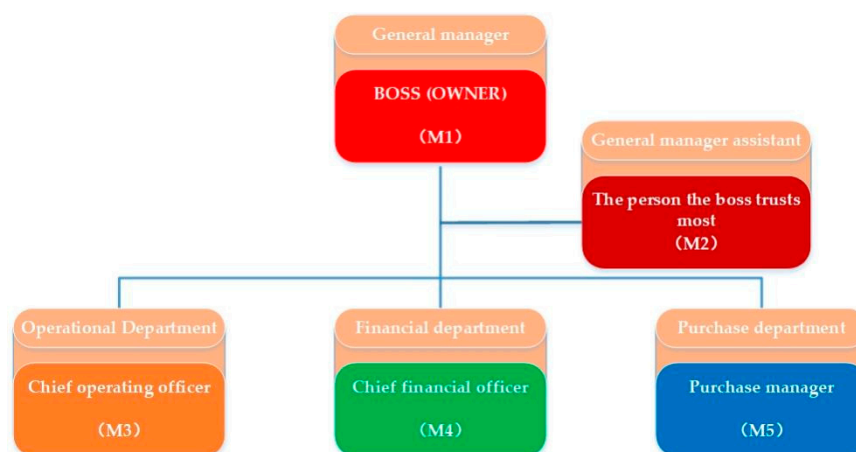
General manager

BOSS (OWNER)

(M1)

General manager assistant

The person the boss trusts most

(M2)

Operational Department

Chief operating officer

(M3)

Financial department

Chief financial officer

(M4)

Purchase department

Purchase manager

(M5)